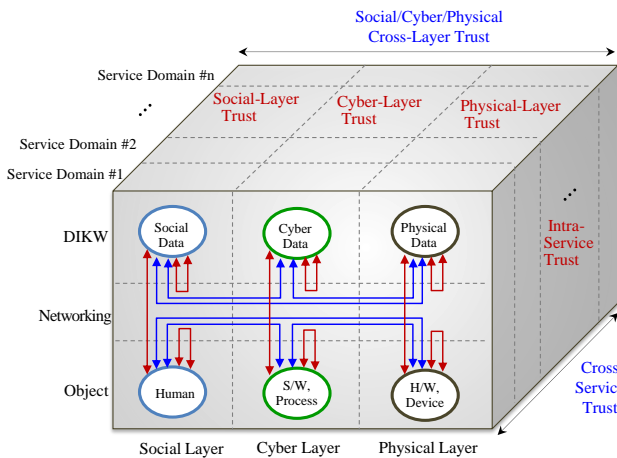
Social/Cyber/Physical
Cross-Layer Trust

Service Domain #n
⋰
Service Domain #2
Service Domain #1

Social-Layer Trust
Cyber-Layer Trust
Physical-Layer Trust

⋰
Intra-Service Trust

DIKW
Social Data
Cyber Data
Physical Data

Networking

Object
Human
S/W, Process
H/W, Device

Cross Servic Trust

Social Layer
Cyber Layer
Physical Layer